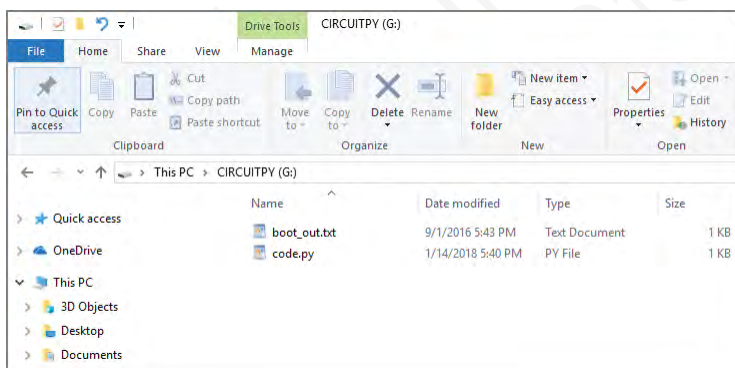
Drive Tools CIRCUITPY (G:)

File Home Share View Manage

Pin to Quick access Copy Paste Cut Copy path Paste shortcut Move to Copy to Delete Rename New folder New item Easy access Properties Open Edit History

Clipboard Organize New Open

This PC > CIRCUITPY (G:)

| Name | Date modified | Type | Size |
|---|---|---|---|
| boot_out.txt | 9/1/2016 5:43 PM | Text Document | 1 KB |
| code.py | 1/14/2018 5:40 PM | PY File | 1 KB |

Quick access
OneDrive
This PC
3D Objects
Desktop
Documents